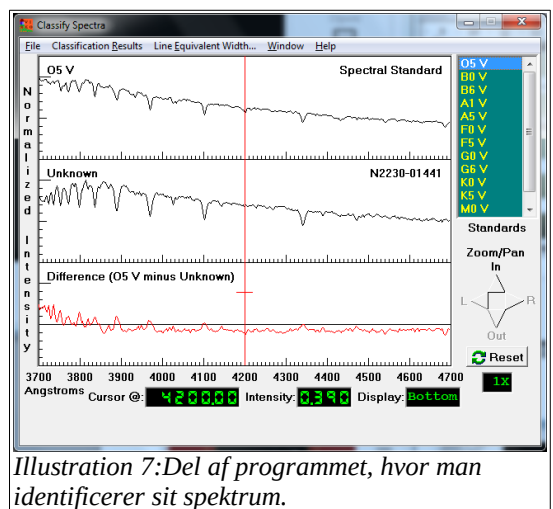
Classify Spectra

File Classification Results Line Equivalent Width... Window Help

O5 V
Spectral Standard

Normalized Intensity

Unknown
N2230-01441

Difference (O5 V minus Unknown)

O5 V
B0 V
B6 V
A1 V
A5 V
F0 V
F5 V
G0 V
G6 V
K0 V
K5 V
M0 V

Standards

Zoom/Pan
In
L
R
Out

Reset

3700 3800 3900 4000 4100 4200 4300 4400 4500 4600 4700
Angstroms

1X

Cursor @: 4200.00 Intensity: 0.390 Display: Bottom

Illustration 7:Del af programmet, hvor man identificerer sit spektrum.